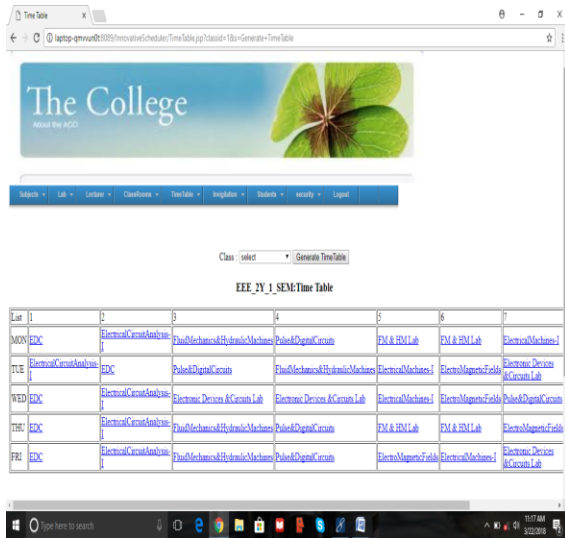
Time Table

laptop-qmvun0t:8089/InnovativeScheduler/TimeTable.jsp?classid=1&s=Generate+TimeTable

The College

About the ACO

Subjects ▾ Lab ▾ Lecturer ▾ ClassRooms ▾ TimeTable ▾ Invigilation ▾ Students ▾ security ▾ Logout

Class : select ▾ Generate TimeTable

EEE_2Y_1_SEM:Time Table

| List | 1 | 2 | 3 | 4 | 5 | 6 | 7 |
|---|---|---|---|---|---|---|---|
| MON | EDC | ElectricalCircuitAnalysis-I | FluidMechanics&HydraulicMachines | Pulse&DigitalCircuits | FM & HM Lab | FM & HM Lab | ElectricalMachines-I |
| TUE | ElectricalCircuitAnalysis-I | EDC | Pulse&DigitalCircuits | FluidMechanics&HydraulicMachines | ElectricalMachines-I | ElectroMagneticFields | Electronic Devices &Circuits Lab |
| WED | EDC | ElectricalCircuitAnalysis-I | Electronic Devices &Circuits Lab | Electronic Devices &Circuits Lab | ElectricalMachines-I | ElectroMagneticFields | Pulse&DigitalCircuits |
| THU | EDC | ElectricalCircuitAnalysis-I | FluidMechanics&HydraulicMachines | Pulse&DigitalCircuits | FM & HM Lab | FM & HM Lab | ElectroMagneticFields |
| FRI | EDC | ElectricalCircuitAnalysis-I | FluidMechanics&HydraulicMachines | Pulse&DigitalCircuits | ElectroMagneticFields | ElectricalMachines-I | Electronic Devices &Circuits Lab |

Type here to search

11:17 AM
3/22/2018